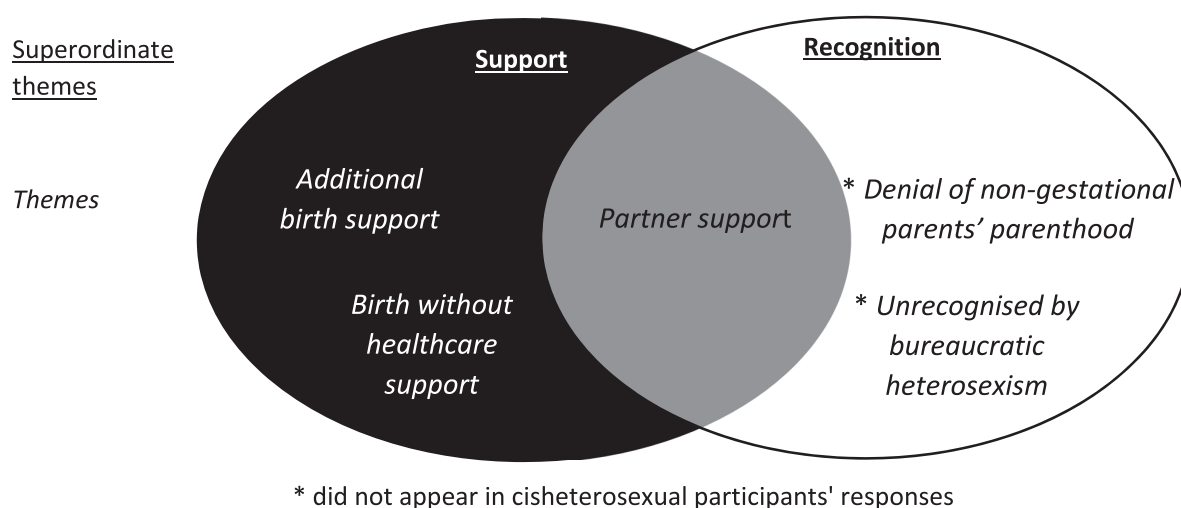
Superordinate themes

Support

Recognition

Themes

Additional birth support

Birth without healthcare support

Partner support

* Denial of non-gestational parents' parenthood

* Unrecognised by bureaucratic heterosexism

* did not appear in cisheterosexual participants' responses